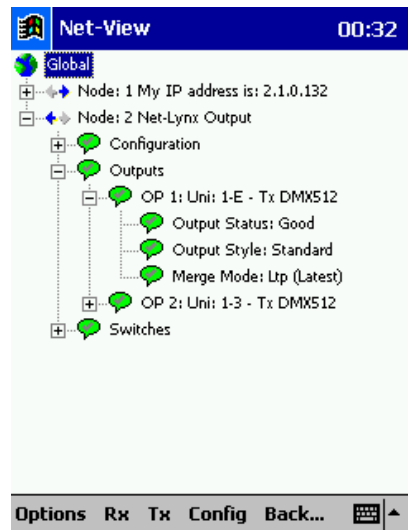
Net-View 00:32

Global

Node: 1 My IP address is: 2.1.0.132

Node: 2 Net-Lynx Output

Configuration

Outputs

OP 1: Uni: 1-E - Tx DMX512

Output Status: Good

Output Style: Standard

Merge Mode: Ltp (Latest)

OP 2: Uni: 1-3 - Tx DMX512

Switches

Options Rx Tx Config Back...